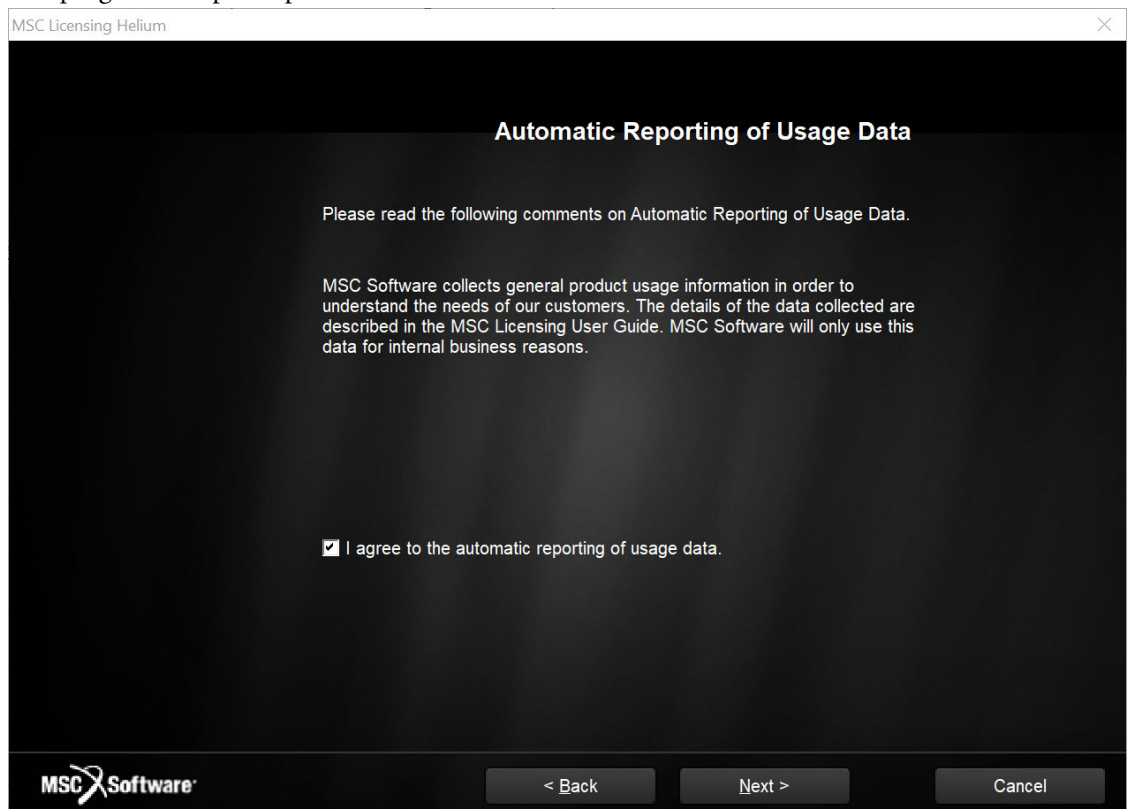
MSC Licensing Helium

Automatic Reporting of Usage Data

Please read the following comments on Automatic Reporting of Usage Data.

MSC Software collects general product usage information in order to understand the needs of our customers. The details of the data collected are described in the MSC Licensing User Guide. MSC Software will only use this data for internal business reasons.

I agree to the automatic reporting of usage data.

MSC Software

< Back

Next >

Cancel